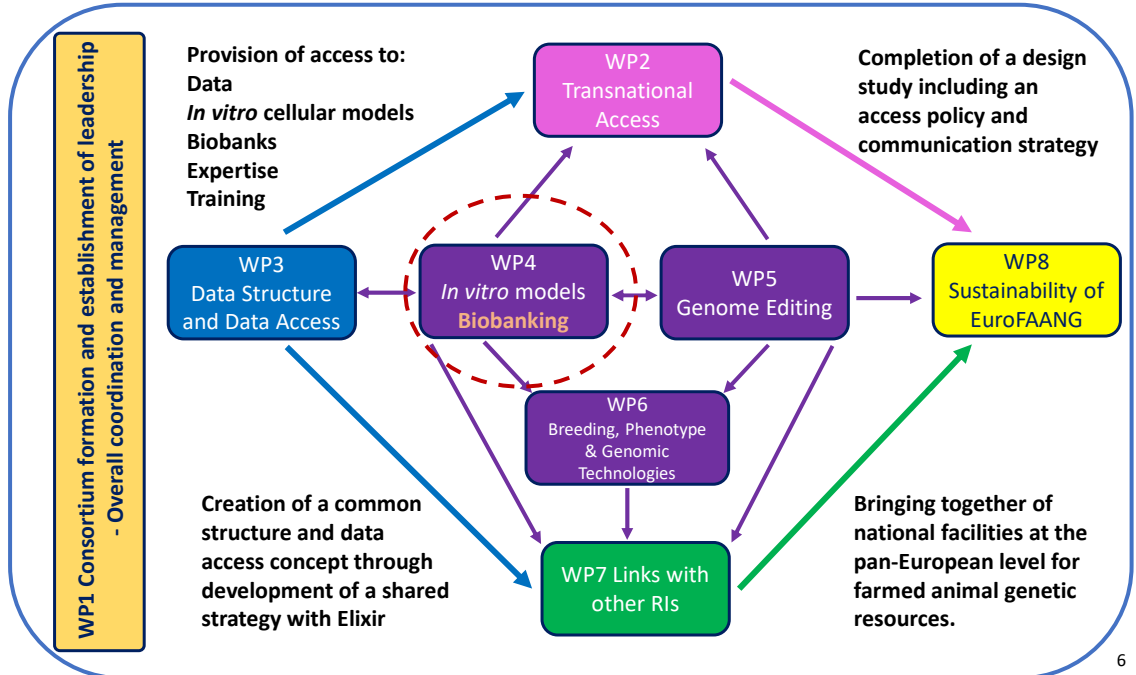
WP1 Consortium formation and establishment of leadership - Overall coordination and management

Provision of access to:
Data
*In vitro* cellular models
Biobanks
Expertise
Training

WP2 Transnational Access

Completion of a design study including an access policy and communication strategy

WP3 Data Structure and Data Access

WP4 *In vitro* models Biobanking

WP5 Genome Editing

WP8 Sustainability of EuroFAANG

WP6 Breeding, Phenotype & Genomic Technologies

Creation of a common structure and data access concept through development of a shared strategy with Elixir

WP7 Links with other RIs

Bringing together of national facilities at the pan-European level for farmed animal genetic resources.

6